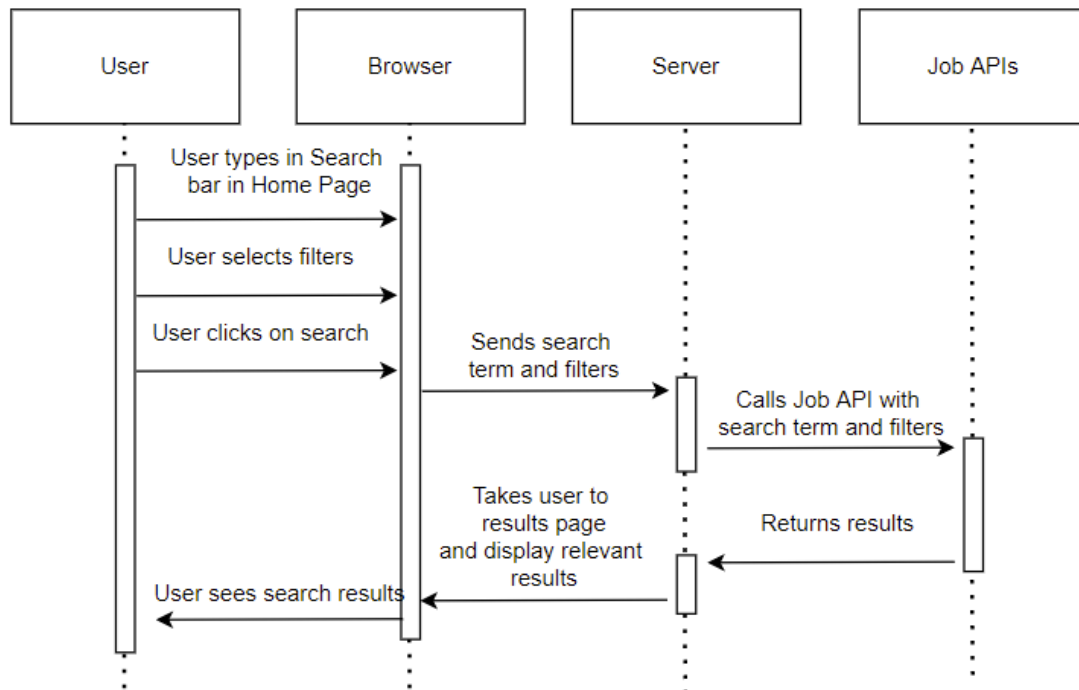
User

Browser

Server

Job APIs

User types in Search bar in Home Page

User selects filters

User clicks on search

Sends search term and filters

Calls Job API with search term and filters

Returns results

Takes user to results page and display relevant results

User sees search results